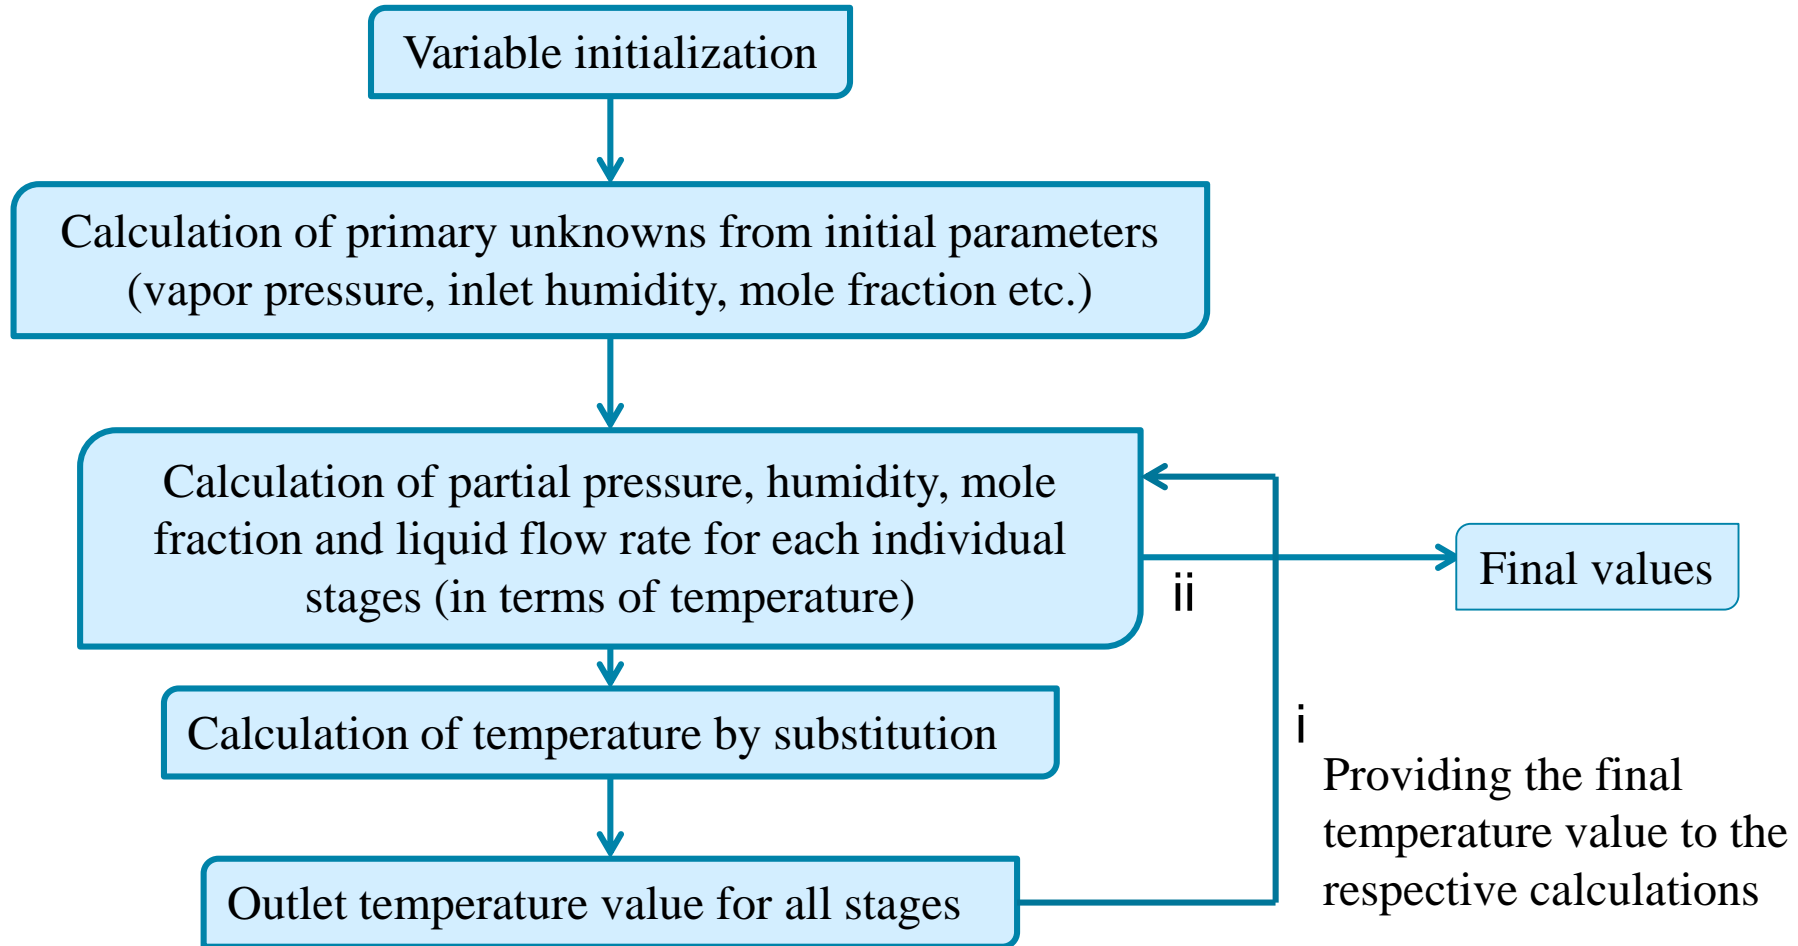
Variable initialization

Calculation of primary unknowns from initial parameters (vapor pressure, inlet humidity, mole fraction etc.)

Calculation of partial pressure, humidity, mole fraction and liquid flow rate for each individual stages (in terms of temperature)

ii

Final values

Calculation of temperature by substitution

i

Providing the final temperature value to the respective calculations

Outlet temperature value for all stages